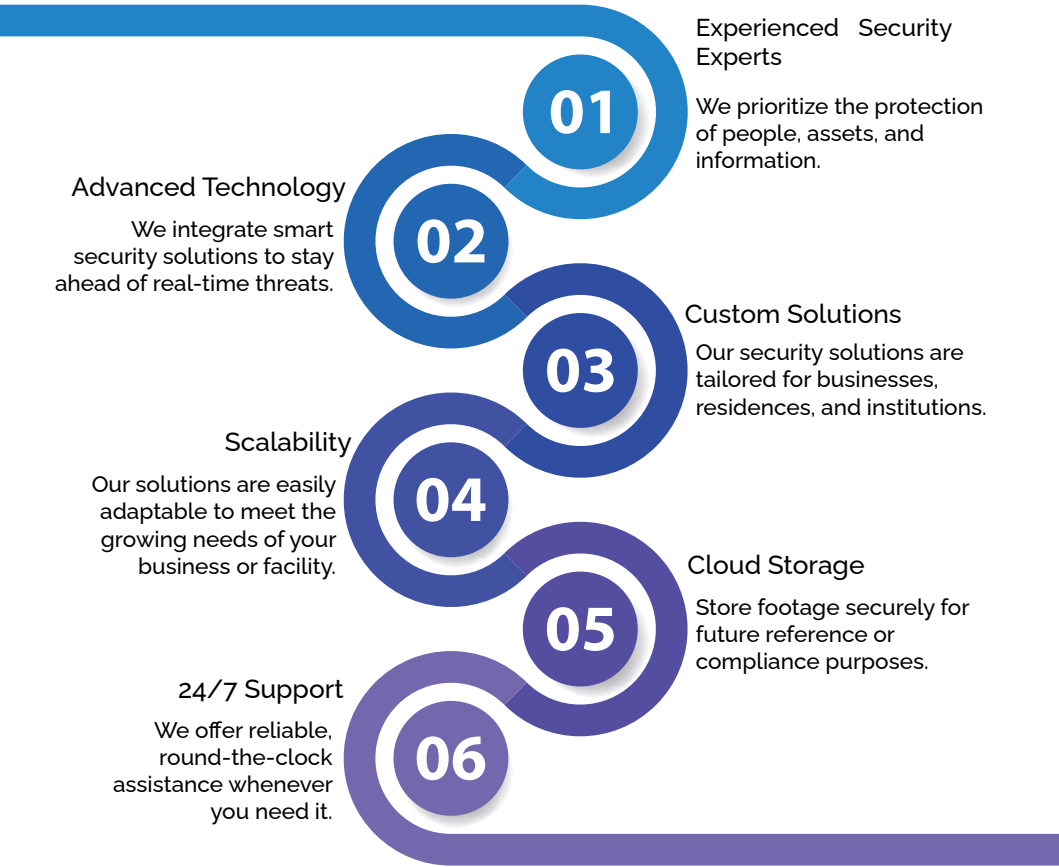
01

Experienced Security Experts

We prioritize the protection of people, assets, and information.

02

Advanced Technology

We integrate smart security solutions to stay ahead of real-time threats.

03

Custom Solutions

Our security solutions are tailored for businesses, residences, and institutions.

04

Scalability

Our solutions are easily adaptable to meet the growing needs of your business or facility.

05

Cloud Storage

Store footage securely for future reference or compliance purposes.

06

24/7 Support

We offer reliable, round-the-clock assistance whenever you need it.